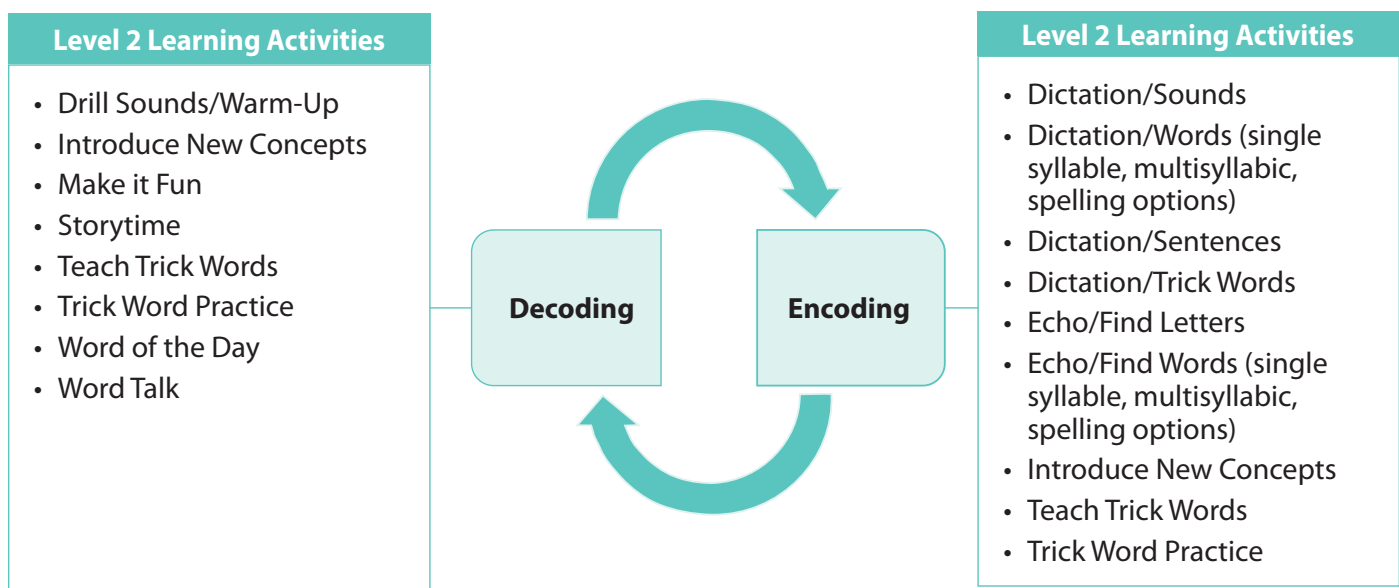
Level 2 Learning Activities

- Drill Sounds/Warm-Up
- Introduce New Concepts
- Make it Fun
- Storytime
- Teach Trick Words
- Trick Word Practice
- Word of the Day
- Word Talk

Decoding

Encoding

Level 2 Learning Activities

- Dictation/Sounds
- Dictation/Words (single syllable, multisyllabic, spelling options)
- Dictation/Sentences
- Dictation/Trick Words
- Echo/Find Letters
- Echo/Find Words (single syllable, multisyllabic, spelling options)
- Introduce New Concepts
- Teach Trick Words
- Trick Word Practice